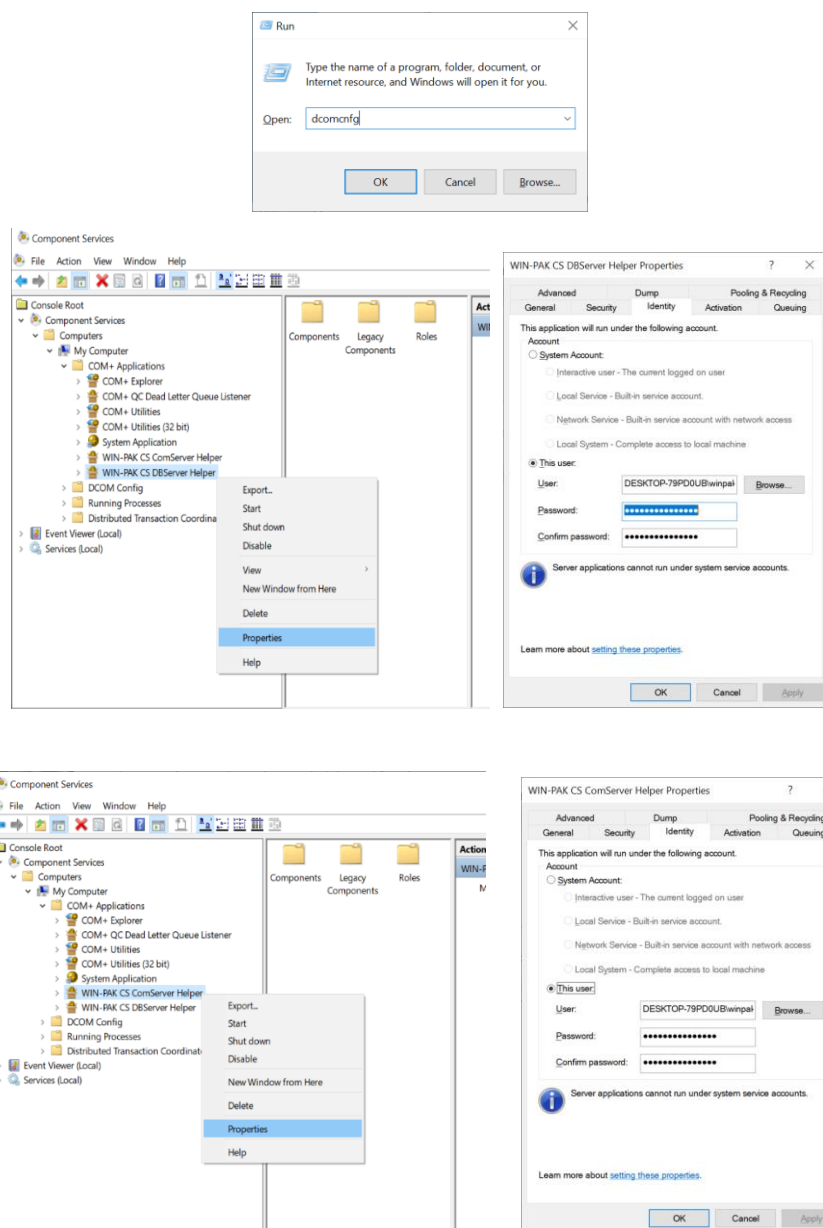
Run

Type the name of a program, folder, document, or Internet resource, and Windows will open it for you.

Open: dcomcnfg

OK Cancel Browse...

Component Services

File Action View Window Help

Console Root
Component Services
Computers
My Computer
COM+ Applications
COM+ Explorer
COM+ QC Dead Letter Queue Listener
COM+ Utilities
COM+ Utilities (32 bit)
System Application
WIN-PAK CS ComServer Helper
WIN-PAK CS DBServer Helper
DCOM Config
Running Processes
Distributed Transaction Coordina
Event Viewer (Local)
Services (Local)

Components Legacy Components Roles

Act
WIN

Export...
Start
Shut down
Disable
View
New Window from Here
Delete
Properties
Help

WIN-PAK CS DBServer Helper Properties ? ✕

Advanced Dump Pooling & Recycling
General Security Identity Activation Queuing

This application will run under the following account.
Account
System Account:
Interactive user - The current logged on user
Local Service - Built-in service account.
Network Service - Built-in service account with network access
Local System - Complete access to local machine
This user:
User: DESKTOP-79PD0UB\winpak Browse...
Password: ●●●●●●●●●●●●●●●
Confirm password: ●●●●●●●●●●●●●●●

Server applications cannot run under system service accounts.

Learn more about setting these properties.

OK Cancel Apply

Component Services

File Action View Window Help

Console Root
Component Services
Computers
My Computer
COM+ Applications
COM+ Explorer
COM+ QC Dead Letter Queue Listener
COM+ Utilities
COM+ Utilities (32 bit)
System Application
WIN-PAK CS ComServer Helper
WIN-PAK CS DBServer Helper
DCOM Config
Running Processes
Distributed Transaction Coordinate
Event Viewer (Local)
Services (Local)

Components Legacy Components Roles

Action
WIN-F
M

Export...
Start
Shut down
Disable
New Window from Here
Delete
Properties
Help

WIN-PAK CS ComServer Helper Properties ?

Advanced Dump Pooling & Recycling
General Security Identity Activation Queuing

This application will run under the following account.
Account
System Account:
Interactive user - The current logged on user
Local Service - Built-in service account.
Network Service - Built-in service account with network access
Local System - Complete access to local machine
This user:
User: DESKTOP-79PD0UB\winpak Browse...
Password: ●●●●●●●●●●●●●●●
Confirm password: ●●●●●●●●●●●●●●●

Server applications cannot run under system service accounts.

Learn more about setting these properties.

OK Cancel Apply